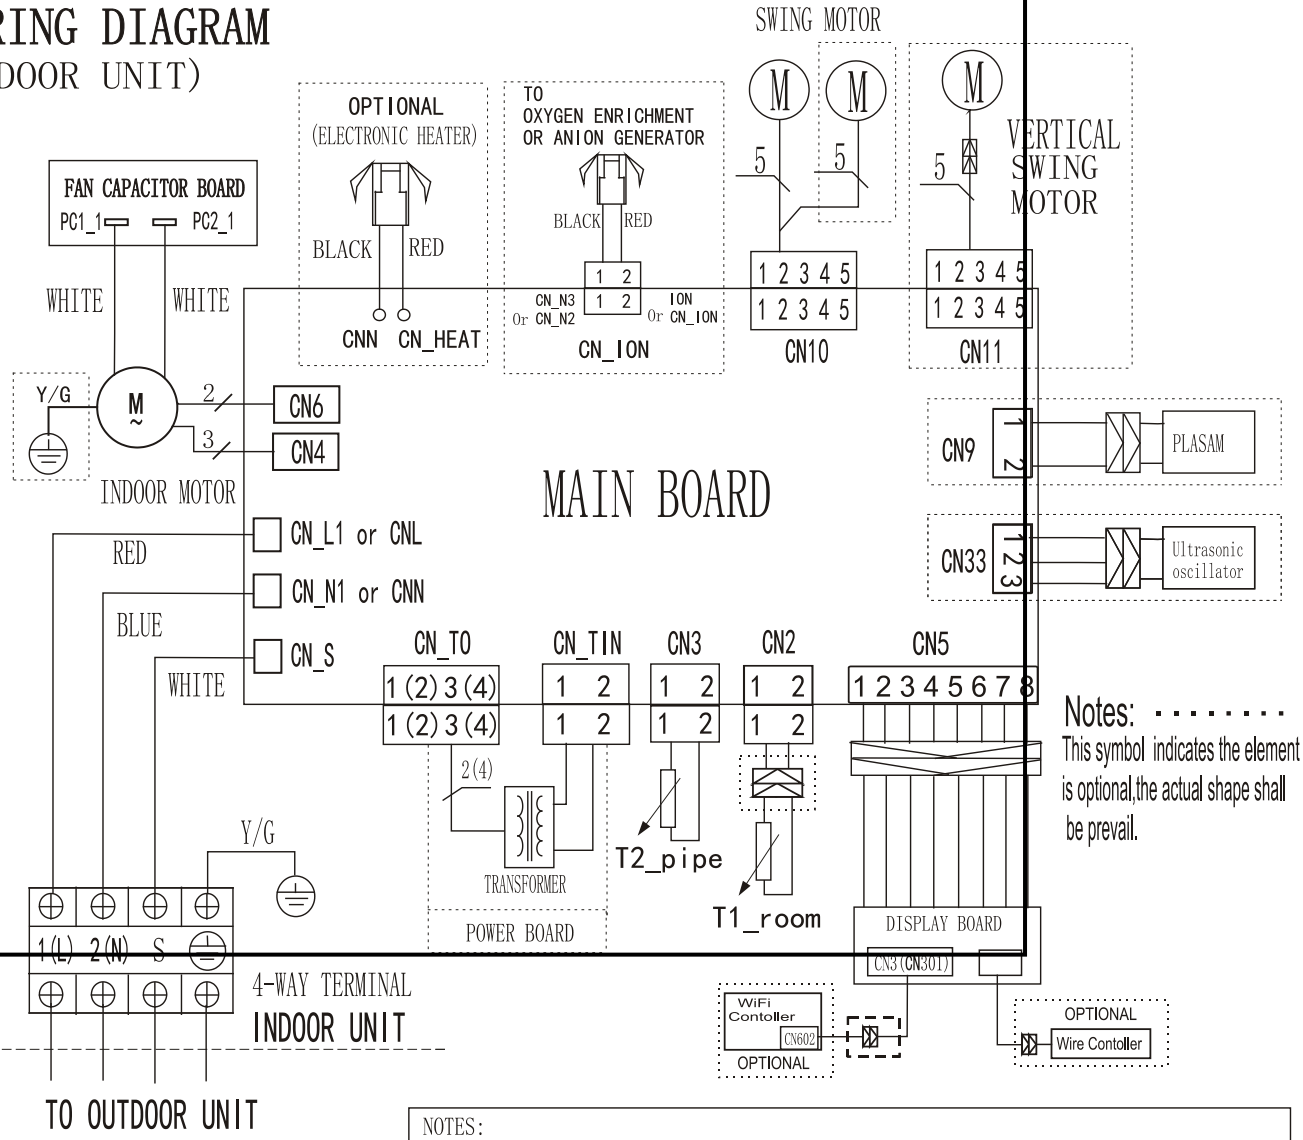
RING DIAGRAM
DOOR UNIT)

SWING MOTOR

OPTIONAL
(ELECTRONIC HEATER)
BLACK RED
CNN CN_HEAT

TO
OXYGEN ENRICHMENT
OR ANION GENERATOR
BLACK RED
1 2
1 2
CN_N3
Or CN_N2
ION
Or CN_ION
CN_ION

M M M
5 5 5
1 2 3 4 5
1 2 3 4 5
CN10

VERTICAL
SWING
MOTOR
1 2 3 4 5
1 2 3 4 5
CN11

FAN CAPACITOR BOARD
PC1_1 PC2_1
WHITE WHITE
Y/G
M
~
2
3
CN6
CN4
INDOOR MOTOR

CN9
1
2
PLASAM

CN33
1
2
3
Ultrasonic
oscillator

MAIN BOARD

CN_L1 or CNL
RED
CN_N1 or CNN
BLUE
CN_S
WHITE

CN_T0
1(2)3(4)
1(2)3(4)
2(4)
TRANSFORMER
POWER BOARD

CN_TIN
1 2
1 2

CN3
1 2
1 2
T2_pipe

CN2
1 2
1 2
T1_room

CN5
12345678

Notes:
This symbol indicates the element is optional,the actual shape shall be prevail.

Y/G
1(L) 2(N) S
4-WAY TERMINAL
INDOOR UNIT
TO OUTDOOR UNIT

DISPLAY BOARD
CN3(CN301)

WiFi
Contoller
CN602
OPTIONAL

OPTIONAL
Wire Contoller

NOTES: